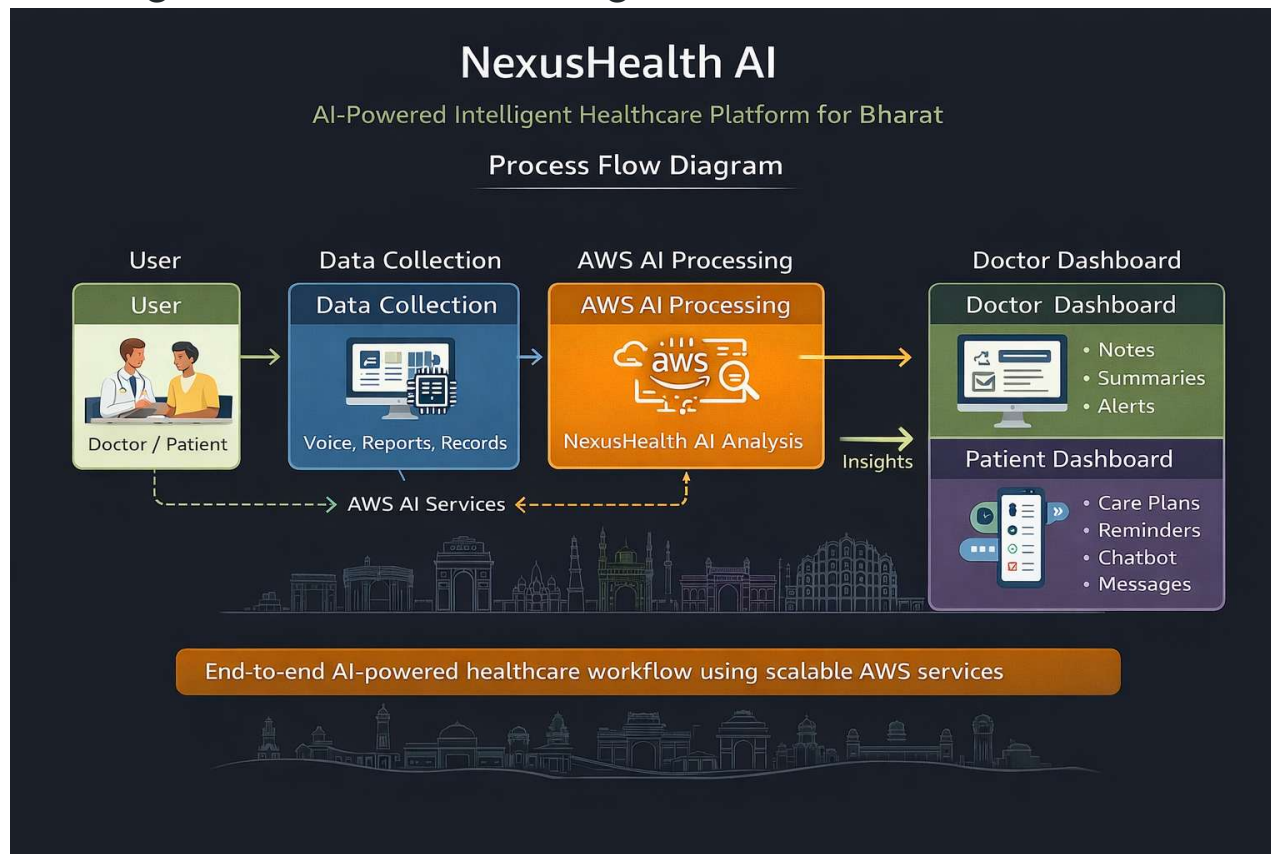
NexusHealth AI

AI-Powered Intelligent Healthcare Platform for Bharat

Process Flow Diagram

User

User

Doctor / Patient

Data Collection

Data Collection

Voice, Reports, Records

AWS AI Processing

AWS AI Processing

aws

NexusHealth AI Analysis

Doctor Dashboard

Doctor Dashboard

• Notes
• Summaries
• Alerts

Insights

Patient Dashboard

• Care Plans
• Reminders
• Chatbot
• Messages

AWS AI Services

End-to-end AI-powered healthcare workflow using scalable AWS services